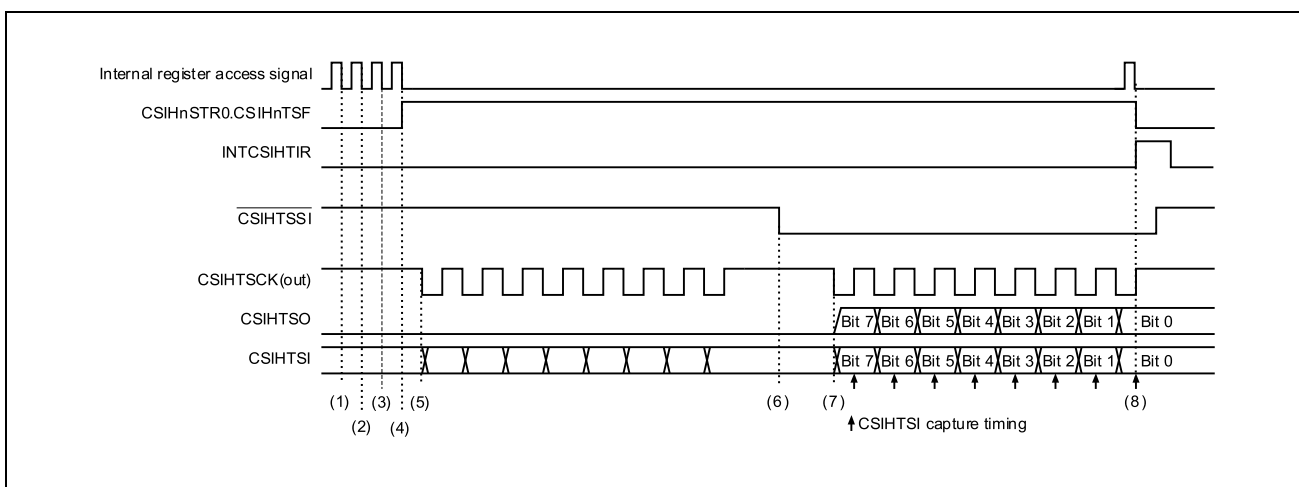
Internal register access signal

CSIHnSTR0.CSIHnTSF

INTCSIHTIR

$\overline{\text{CSIHTSSI}}$

CSIHTSCK(out)

CSIHTSO

CSIHTSI

Bit 7 Bit 6 Bit 5 Bit 4 Bit 3 Bit 2 Bit 1 Bit 0

Bit 7 Bit 6 Bit 5 Bit 4 Bit 3 Bit 2 Bit 1 Bit 0

(1) (2) (3) (4) (5) (6) (7) (8)

CSIHTSI capture timing